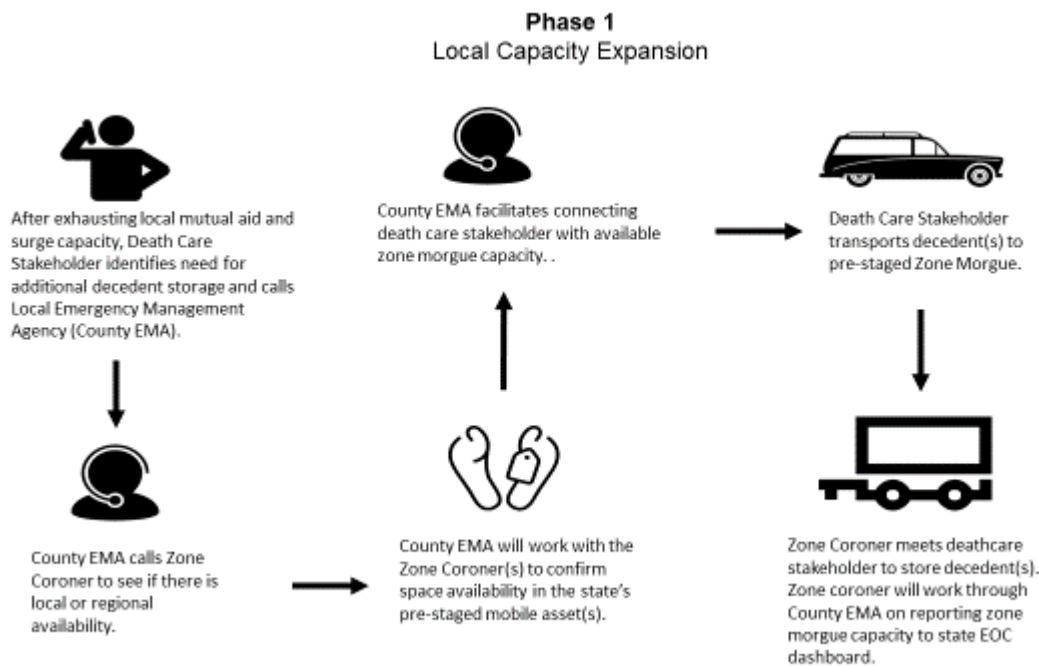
**Phase 1**
Local Capacity Expansion

After exhausting local mutual aid and surge capacity, Death Care Stakeholder identifies need for additional decedent storage and calls Local Emergency Management Agency (County EMA).

County EMA calls Zone Coroner to see if there is local or regional availability.

County EMA will work with the Zone Coroner(s) to confirm space availability in the state's pre-staged mobile asset(s).

County EMA facilitates connecting death care stakeholder with available zone morgue capacity. .

Death Care Stakeholder transports decedent(s) to pre-staged Zone Morgue.

Zone Coroner meets deathcare stakeholder to store decedent(s). Zone coroner will work through County EMA on reporting zone morgue capacity to state EOC dashboard.